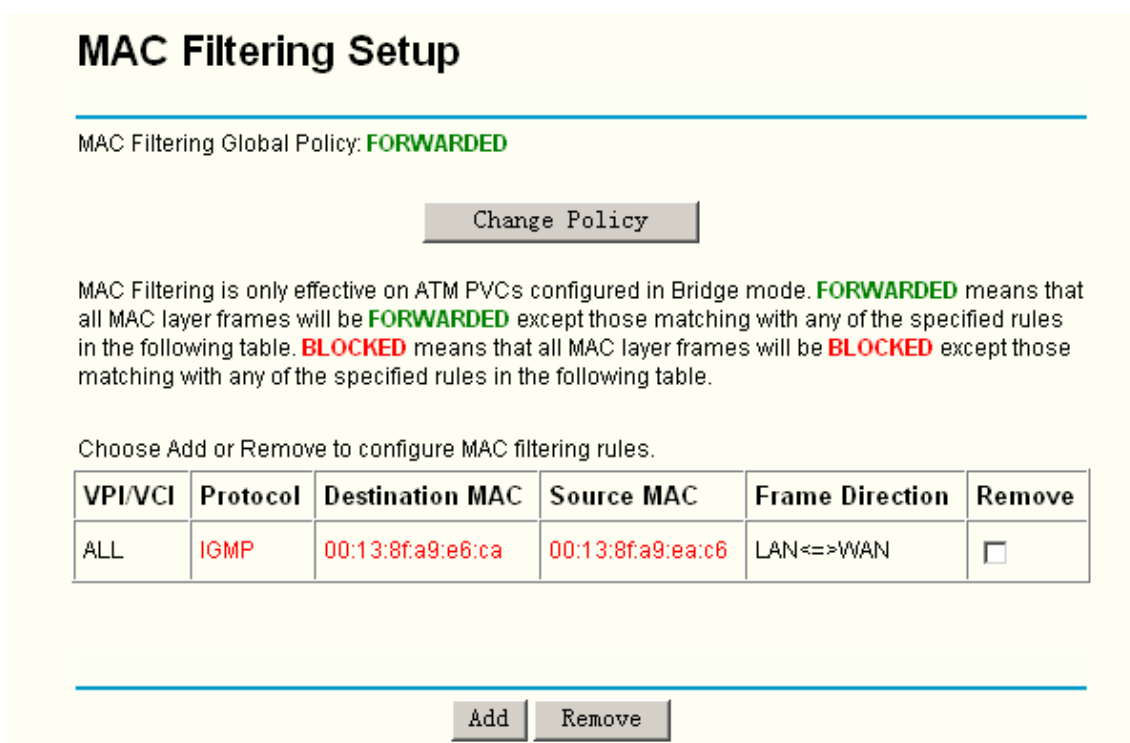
MAC Filtering Setup

MAC Filtering Global Policy: FORWARDED

Change Policy

MAC Filtering is only effective on ATM PVCs configured in Bridge mode. FORWARDED means that all MAC layer frames will be FORWARDED except those matching with any of the specified rules in the following table. BLOCKED means that all MAC layer frames will be BLOCKED except those matching with any of the specified rules in the following table.

Choose Add or Remove to configure MAC filtering rules.

| VPI/VCI | Protocol | Destination MAC | Source MAC | Frame Direction | Remove |
|---|---|---|---|---|---|
| ALL | IGMP | 00:13:8f:a9:e6:ca | 00:13:8f:a9:ea:c6 | LAN<=>WAN | |

Add Remove